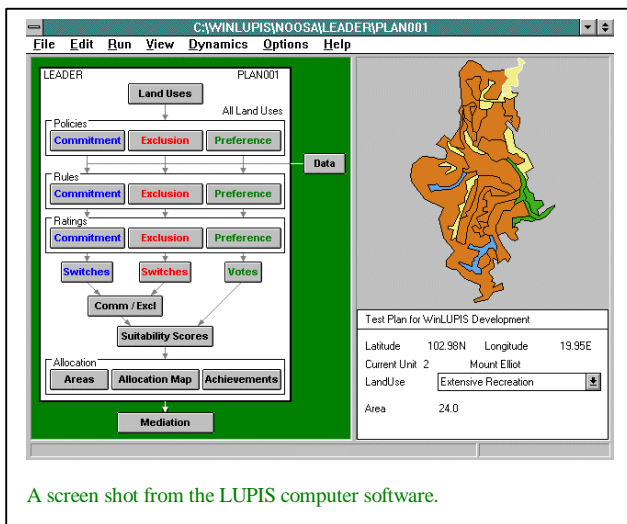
C:\WINLUPIS\NOOSA\LEADER\PLAN001

File Edit Run View Dynamics Options Help

LEADER PLAN001

Land Uses

All Land Uses

Policies

Commitment Exclusion Preference

Data

Rules

Commitment Exclusion Preference

Ratings

Commitment Exclusion Preference

Switches Switches Votes

Comm / Excl

Suitability Scores

Allocation

Areas Allocation Map Achievements

Mediation

Test Plan for WinLUPIS Development

Latitude 102.98N Longitude 19.95E

Current Unit 2 Mount Elliot

LandUse Extensive Recreation

Area 24.0

A screen shot from the LUPIS computer software.